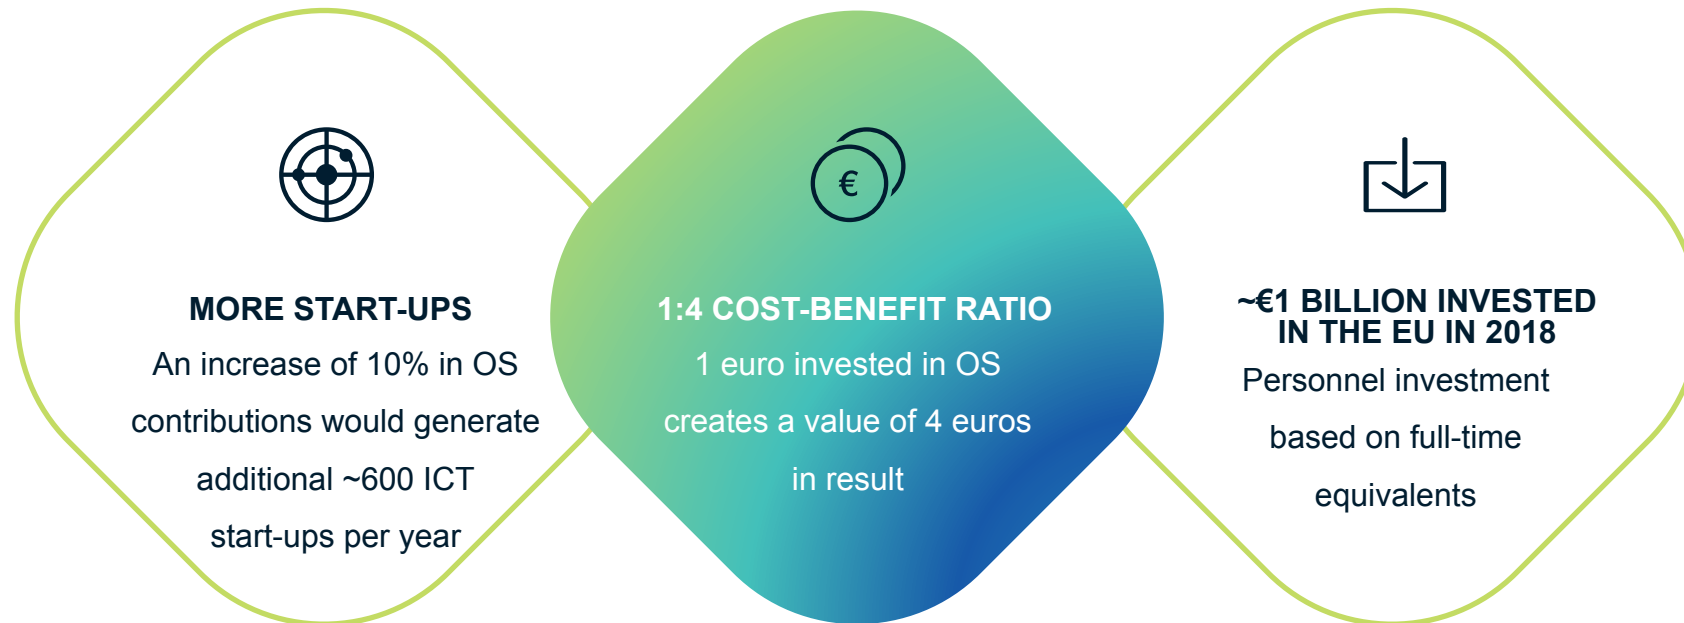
MORE START-UPS

An increase of 10% in OS contributions would generate additional ~600 ICT start-ups per year

€

1:4 COST-BENEFIT RATIO

1 euro invested in OS creates a value of 4 euros in result

~€1 BILLION INVESTED IN THE EU IN 2018

Personnel investment based on full-time equivalents